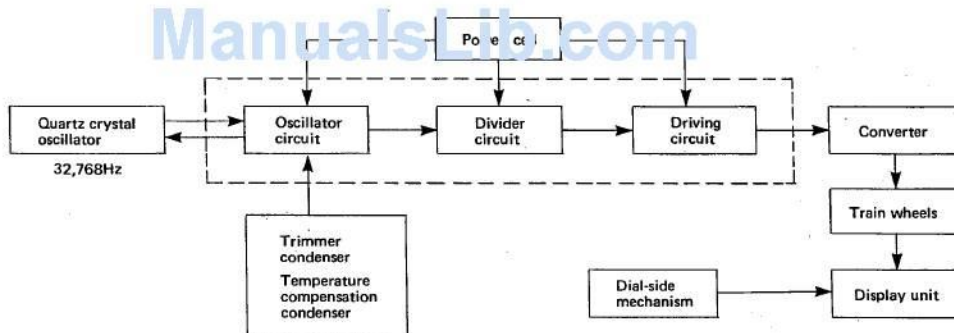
ManualsLib.com

Po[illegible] ce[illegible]

Quartz crystal oscillator

32,768Hz

Oscillator circuit

Divider circuit

Driving circuit

Converter

Train wheels

Trimmer condenser

Temperature compensation condenser

Dial-side mechanism

Display unit